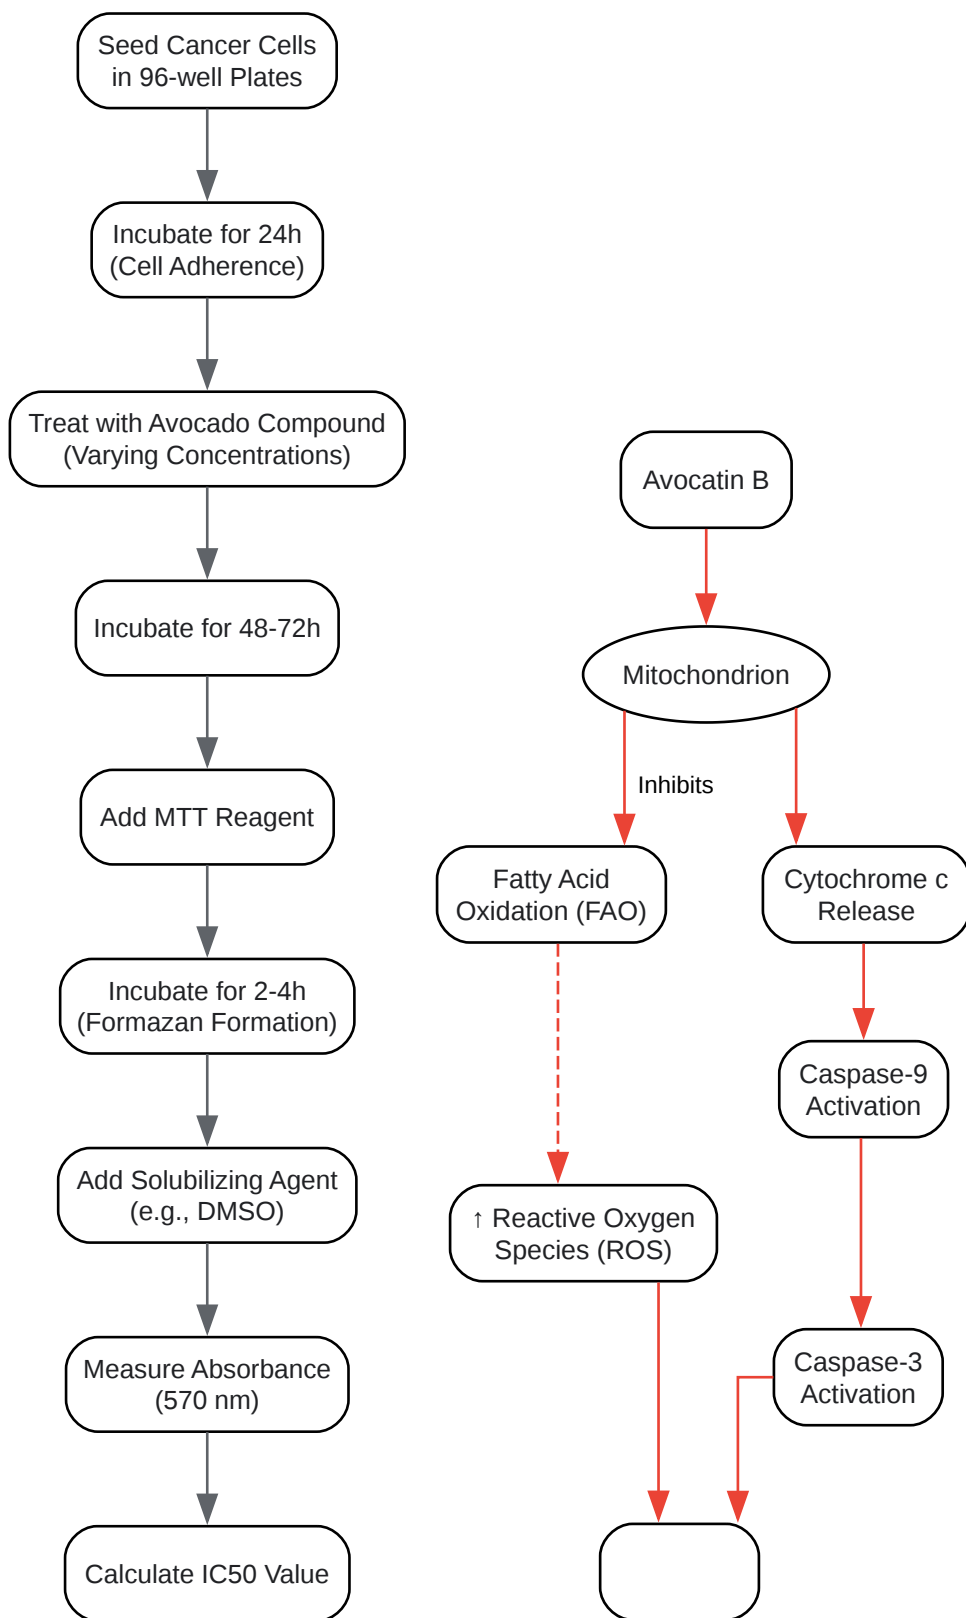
Seed Cancer Cells in 96-well Plates

Incubate for 24h (Cell Adherence)

Treat with Avocado Compound (Varying Concentrations)

Incubate for 48-72h

Add MTT Reagent

Incubate for 2-4h (Formazan Formation)

Add Solubilizing Agent (e.g., DMSO)

Measure Absorbance (570 nm)

Calculate IC50 Value

Avocatin B

Mitochondrion

Inhibits

Fatty Acid Oxidation (FAO)

Cytochrome c Release

Caspase-9 Activation

↑ Reactive Oxygen Species (ROS)

Caspase-3 Activation